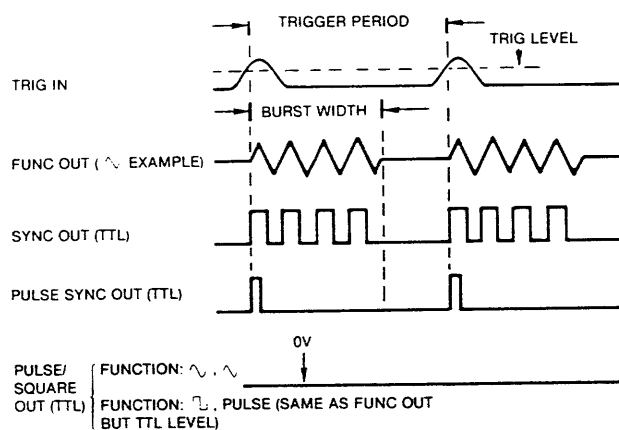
TRIGGER PERIOD

TRIG LEVEL

TRIG IN

BURST WIDTH

FUNC OUT ( ∿ EXAMPLE)

SYNC OUT (TTL)

PULSE SYNC OUT (TTL)

0V

PULSE/ SQUARE OUT (TTL)

FUNCTION: ∿ , ∿

FUNCTION: ⊓ , PULSE (SAME AS FUNC OUT BUT TTL LEVEL)